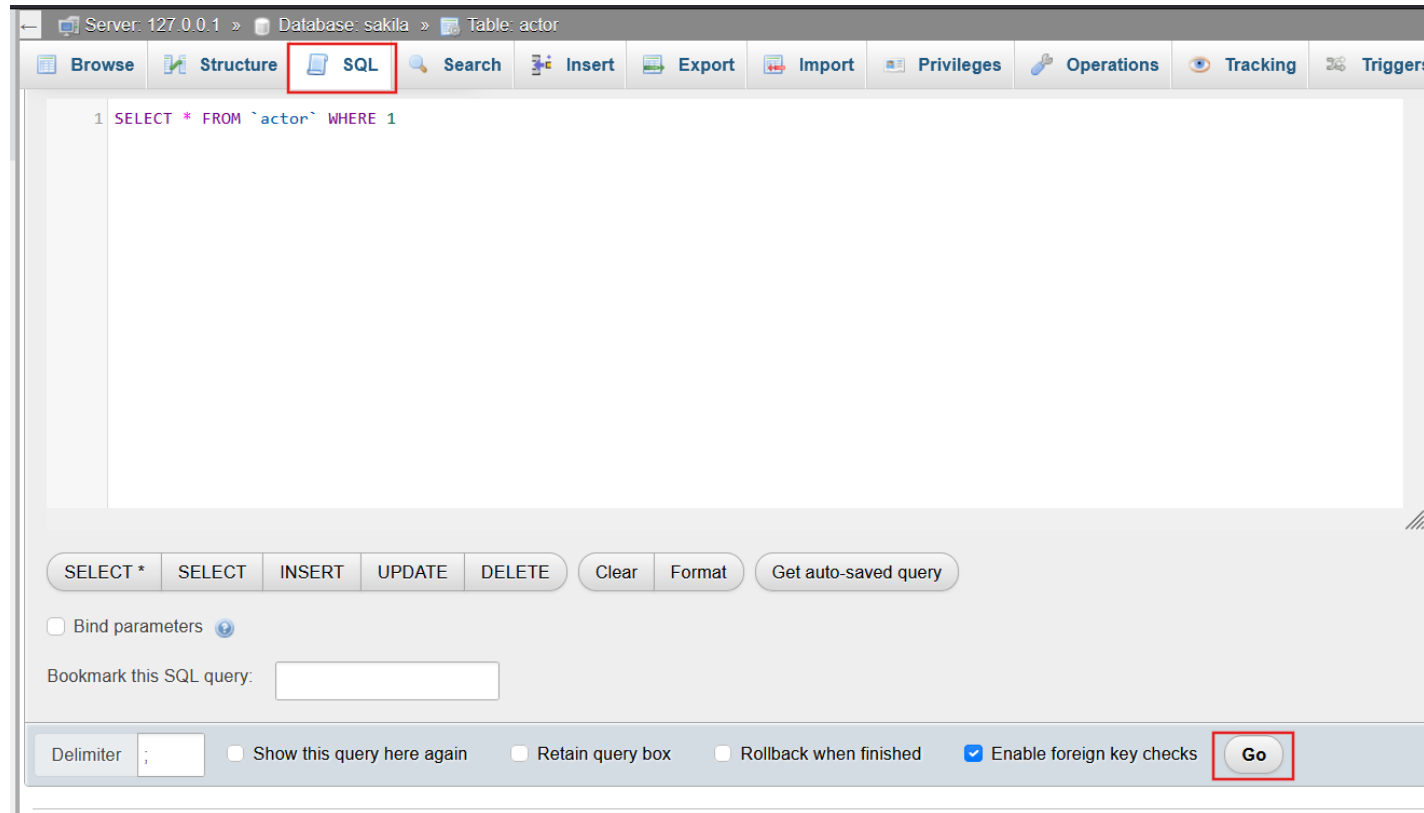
Server: 127.0.0.1 » Database: sakila » Table: actor

Browse Structure SQL Search Insert Export Import Privileges Operations Tracking Triggers

1 SELECT * FROM `actor` WHERE 1

SELECT * SELECT INSERT UPDATE DELETE Clear Format Get auto-saved query

Bind parameters

Bookmark this SQL query:

Delimiter ; Show this query here again Retain query box Rollback when finished Enable foreign key checks Go